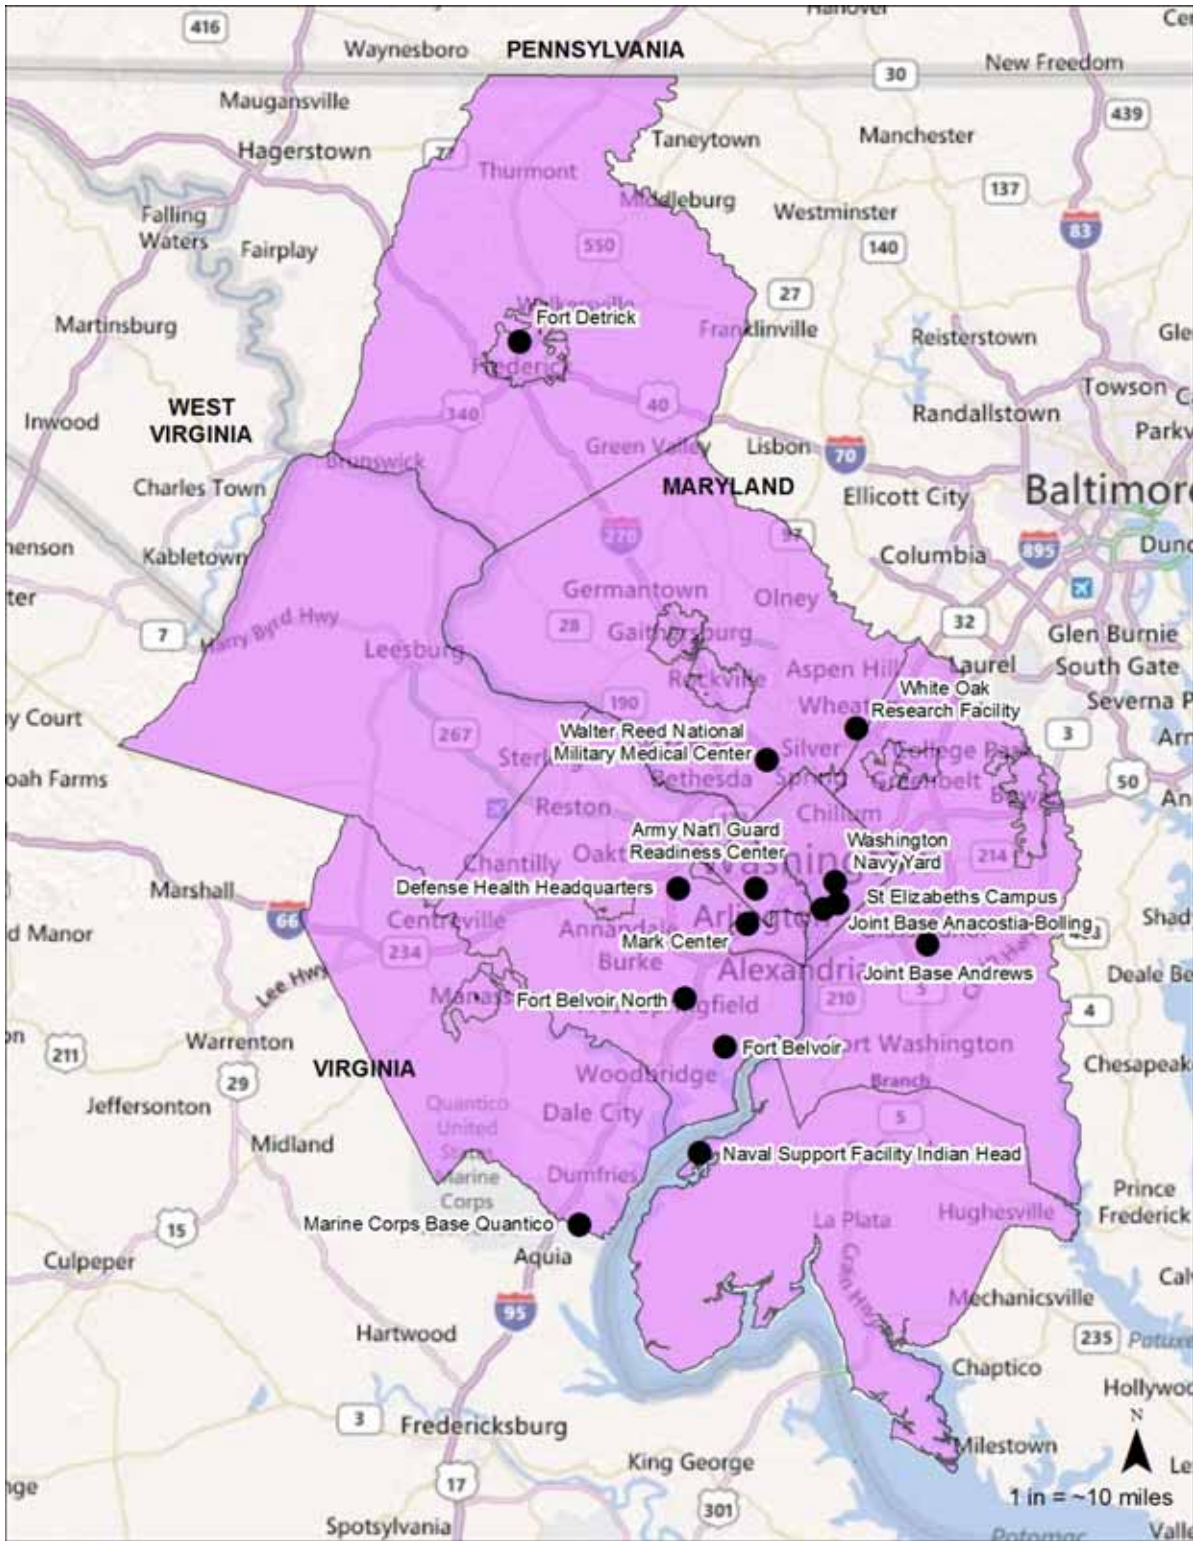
416
Hanover
Ce
Waynesboro
PENNSYLVANIA
30
New Freedom
Maugansville
439
Taneytown
Manchester
Hagerstown
Thurmont
137
Middleburg
Westminster
Falling Waters
Fairplay
550
140
83
27
Martinsburg
Fort Detrick
Franklinville
Reisterstown
Gle
Frederick
Towson
Inwood
WEST VIRGINIA
340
40
Randallstown
Park
Green Valley
Lisbon
70
Brunswick
MARYLAND
Charles Town
Ellicott City
Baltimore
henson
270
97
Columbia
895
Dun
Kabletown
Germantown
Olney
ter
7
Harry Byrd Hwy
28
Gaithersburg
32
Glen Burnie
Leesburg
Rockville
Aspen Hill
Laurel
South Gate
White Oak Research Facility
Wheaton
Severna P
y Court
Walter Reed National Military Medical Center
190
3
Arn
267
Silver Spring
College Park
Sterling
Bethesda
Greenbelt
50
oah Farms
Reston
Chillum
Bowie
An
Army Nat'l Guard Readiness Center
Washington Navy Yard
Oakton
Washington
214
Chantilly
Marshall
Defense Health Headquarters
St Elizabeths Campus
66
Centreville
Arlington
Joint Base Anacostia-Bolling
Shad
d Manor
Annandale
Mark Center
234
Burke
Alexandria
Joint Base Andrews
Deale Be
Lee Hwy
Manassas
Fort Belvoir North
Springfield
210
5
4
Warrenton
Fort Belvoir
Fort Washington
211
29
VIRGINIA
Branch
Chesapeak
Woodbridge
Jeffersonton
Quantico
Dale City
5
United
Midland
Naval Support Facility Indian Head
Marine
Dumfries
Prince Frederick
Corps
Hughesville
15
Marine Corps Base Quantico
La Plata
Aquia
Culpeper
Cal
Mechanicsville
95
Hartwood
235
Patuxe
Chaptico
Hollywo
3
Fredericksburg
N
Milestown
King George
Le
nge
17
1 in = ~10 miles
301
Spotsylvania
Potomac
Valle